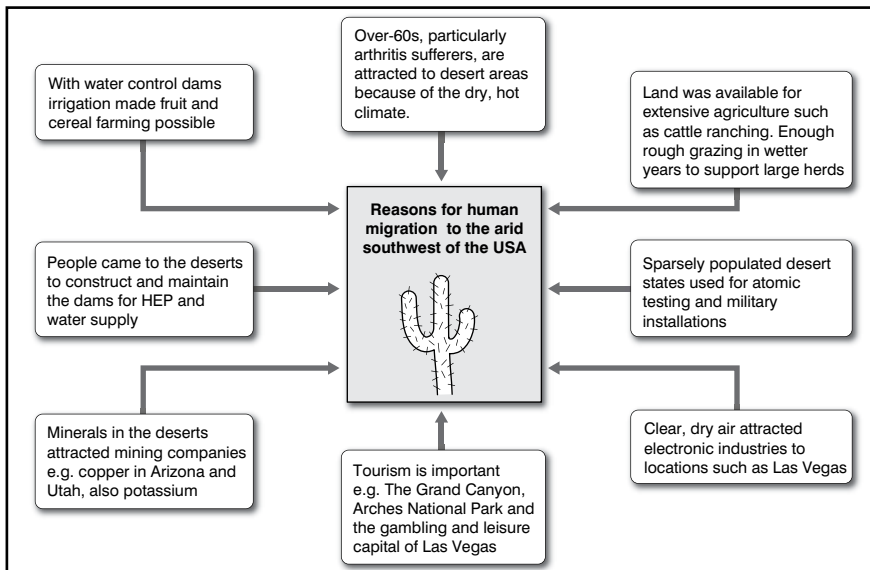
Over-60s, particularly arthritis sufferers, are attracted to desert areas because of the dry, hot climate.

With water control dams irrigation made fruit and cereal farming possible

Land was available for extensive agriculture such as cattle ranching. Enough rough grazing in wetter years to support large herds

Reasons for human migration to the arid southwest of the USA

People came to the deserts to construct and maintain the dams for HEP and water supply

Sparsely populated desert states used for atomic testing and military installations

Minerals in the deserts attracted mining companies e.g. copper in Arizona and Utah, also potassium

Clear, dry air attracted electronic industries to locations such as Las Vegas

Tourism is important e.g. The Grand Canyon, Arches National Park and the gambling and leisure capital of Las Vegas